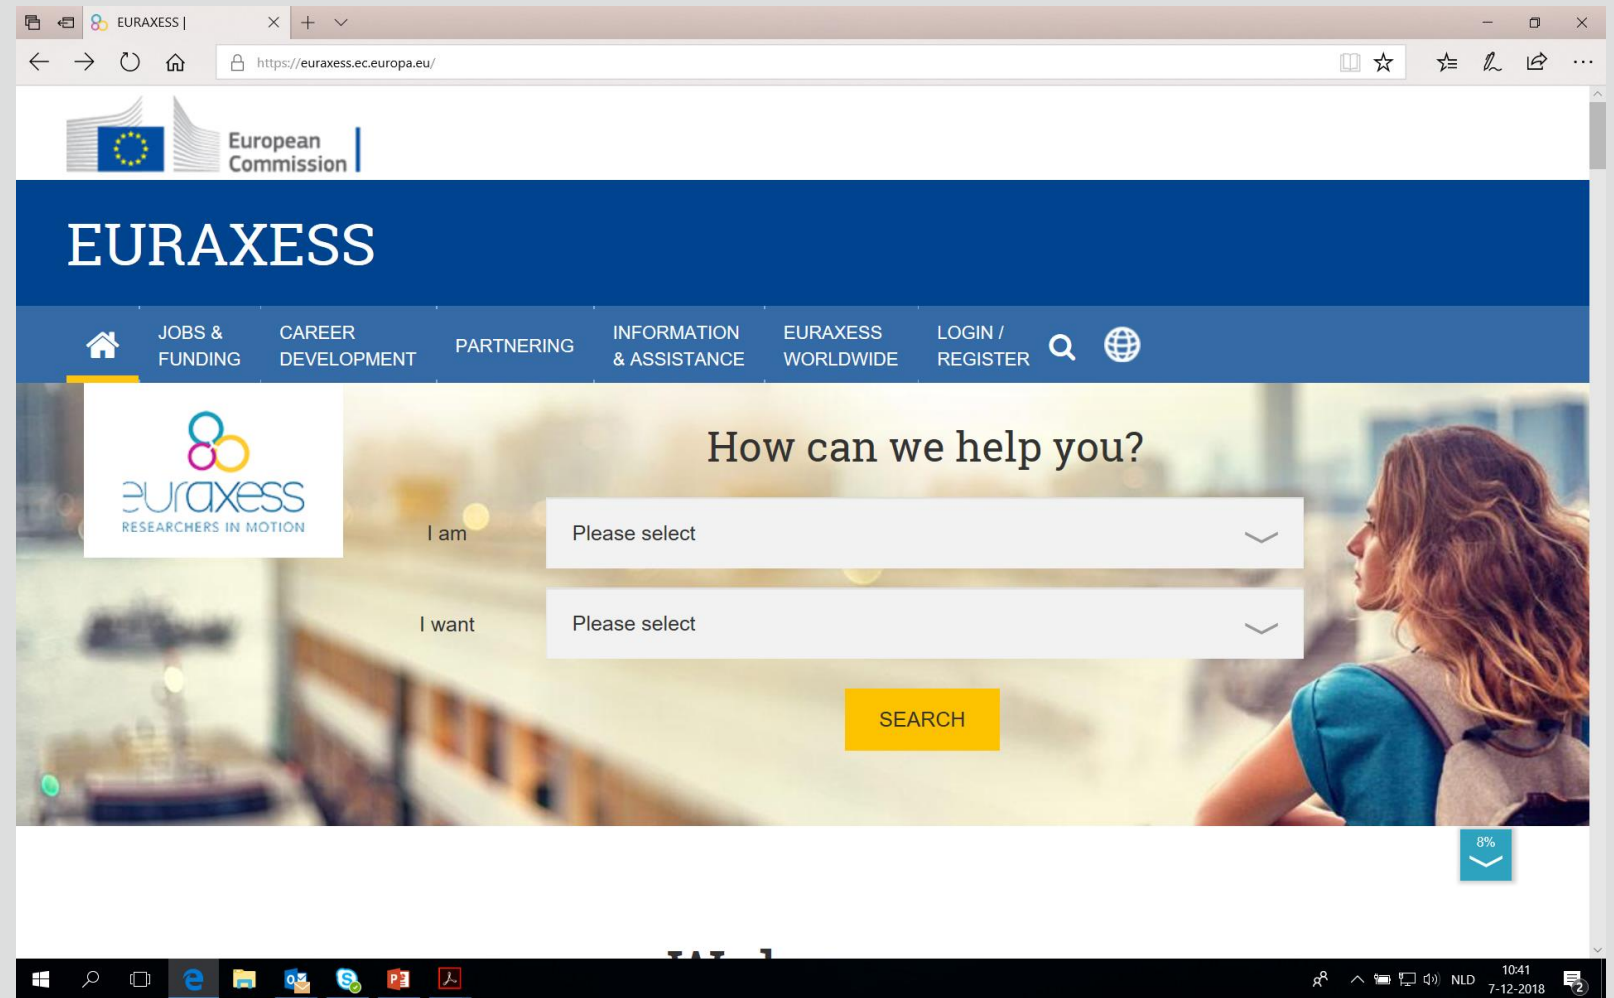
EURAXESS |

https://euraxess.ec.europa.eu/

European Commission

EURAXESS

JOBS & FUNDING
CAREER DEVELOPMENT
PARTNERING
INFORMATION & ASSISTANCE
EURAXESS WORLDWIDE
LOGIN / REGISTER

euraxess
RESEARCHERS IN MOTION

How can we help you?

I am
Please select

I want
Please select

SEARCH

8%

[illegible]

NLD
10:41
7-12-2018
2